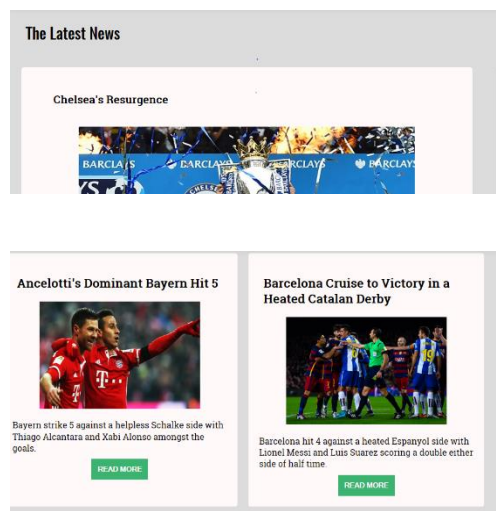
The Latest News

Chelsea's Resurgence

BARCLAYS BARCLAYS BARCLAYS

Ancelotti's Dominant Bayern Hit 5

Bayern strike 5 against a helpless Schalke side with Thiago Alcantara and Xabi Alonso amongst the goals.

READ MORE

Barcelona Cruise to Victory in a Heated Catalan Derby

Barcelona hit 4 against a heated Espanyol side with Lionel Messi and Luis Suarez scoring a double either side of half time.

READ MORE